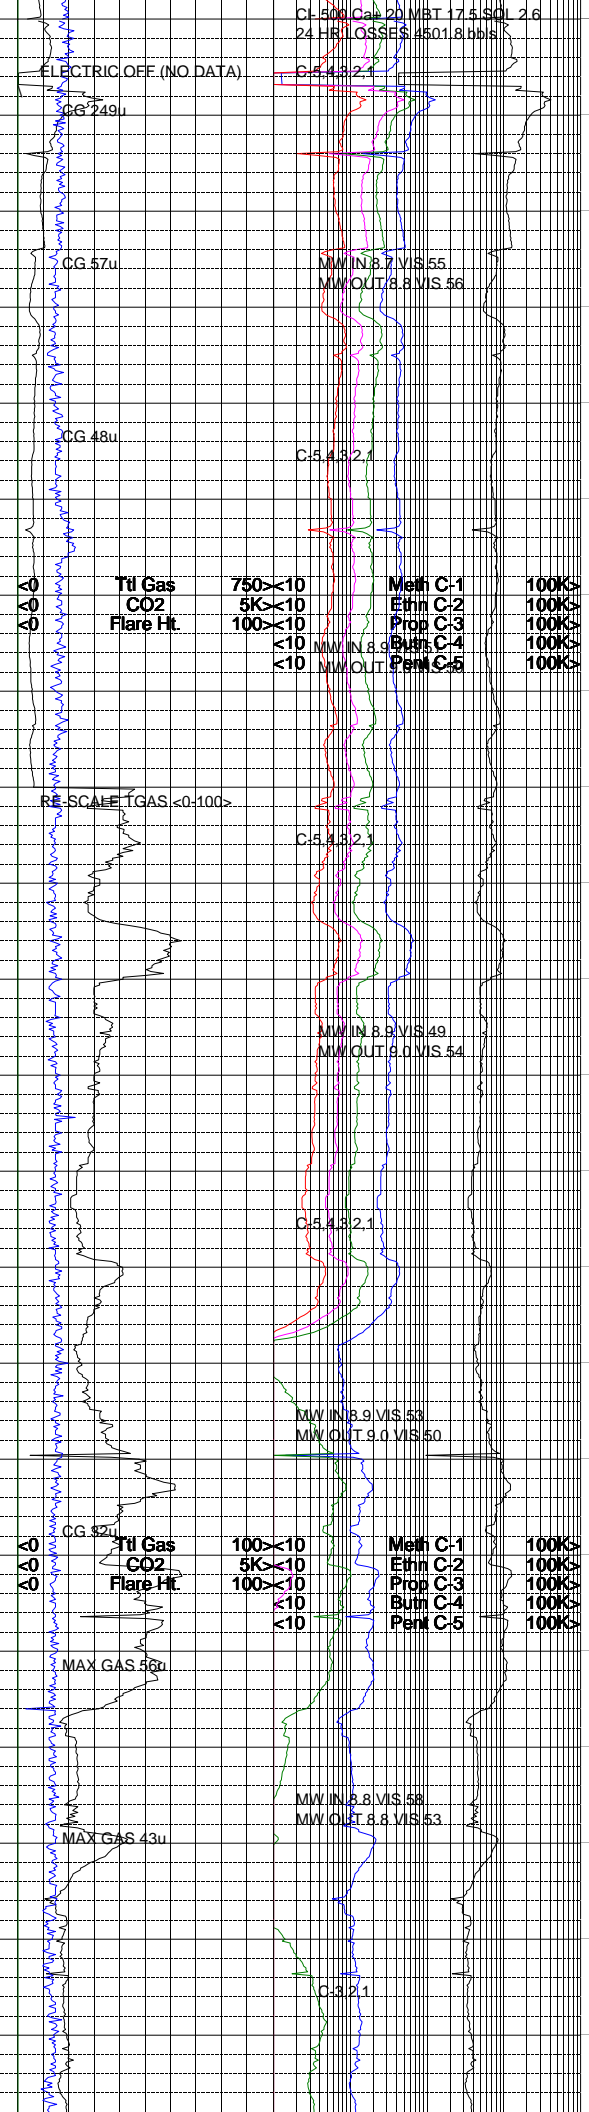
Cl- 500 Ca+ 20 MBT 17.5 SOL 2.6
24 HR LOSSES 4501.8 bbls

ELECTRIC OFF (NO DATA)

C-5,4,3,2,1

CG 249u

CG 57u

MW IN 8.7 VIS 55
MW OUT 8.8 VIS 56

CG 48u

C-5,4,3,2,1

| <0 | Ttl Gas | 750> | <10 | Meth C-1 | 100K> |
|---|---|---|---|---|---|
| <0 | CO2 | 5K> | <10 | Ethn C-2 | 100K> |
| <0 | Flare Ht. | 100> | <10 | Prop C-3 | 100K> |
| | | | <10 | Butn C-4 | 100K> |
| | | | <10 | Pent C-5 | 100K> |

MW IN 8.9 VIS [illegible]
MW OUT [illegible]

RE-SCALE TGAS <0-100>

C-5,4,3,2,1

MW IN 8.9 VIS 49
MW OUT 9.0 VIS 54

C-5,4,3,2,1

MW IN 8.9 VIS 53
MW OUT 9.0 VIS 50

CG 32u

| <0 | Ttl Gas | 100> | <10 | Meth C-1 | 100K> |
|---|---|---|---|---|---|
| <0 | CO2 | 5K> | <10 | Ethn C-2 | 100K> |
| <0 | Flare Ht. | 100> | <10 | Prop C-3 | 100K> |
| | | | <10 | Butn C-4 | 100K> |
| | | | <10 | Pent C-5 | 100K> |

MAX GAS 56u

MW IN 8.8 VIS 58
MW OUT 8.8 VIS 53

MAX GAS 43u

C-3,2,1